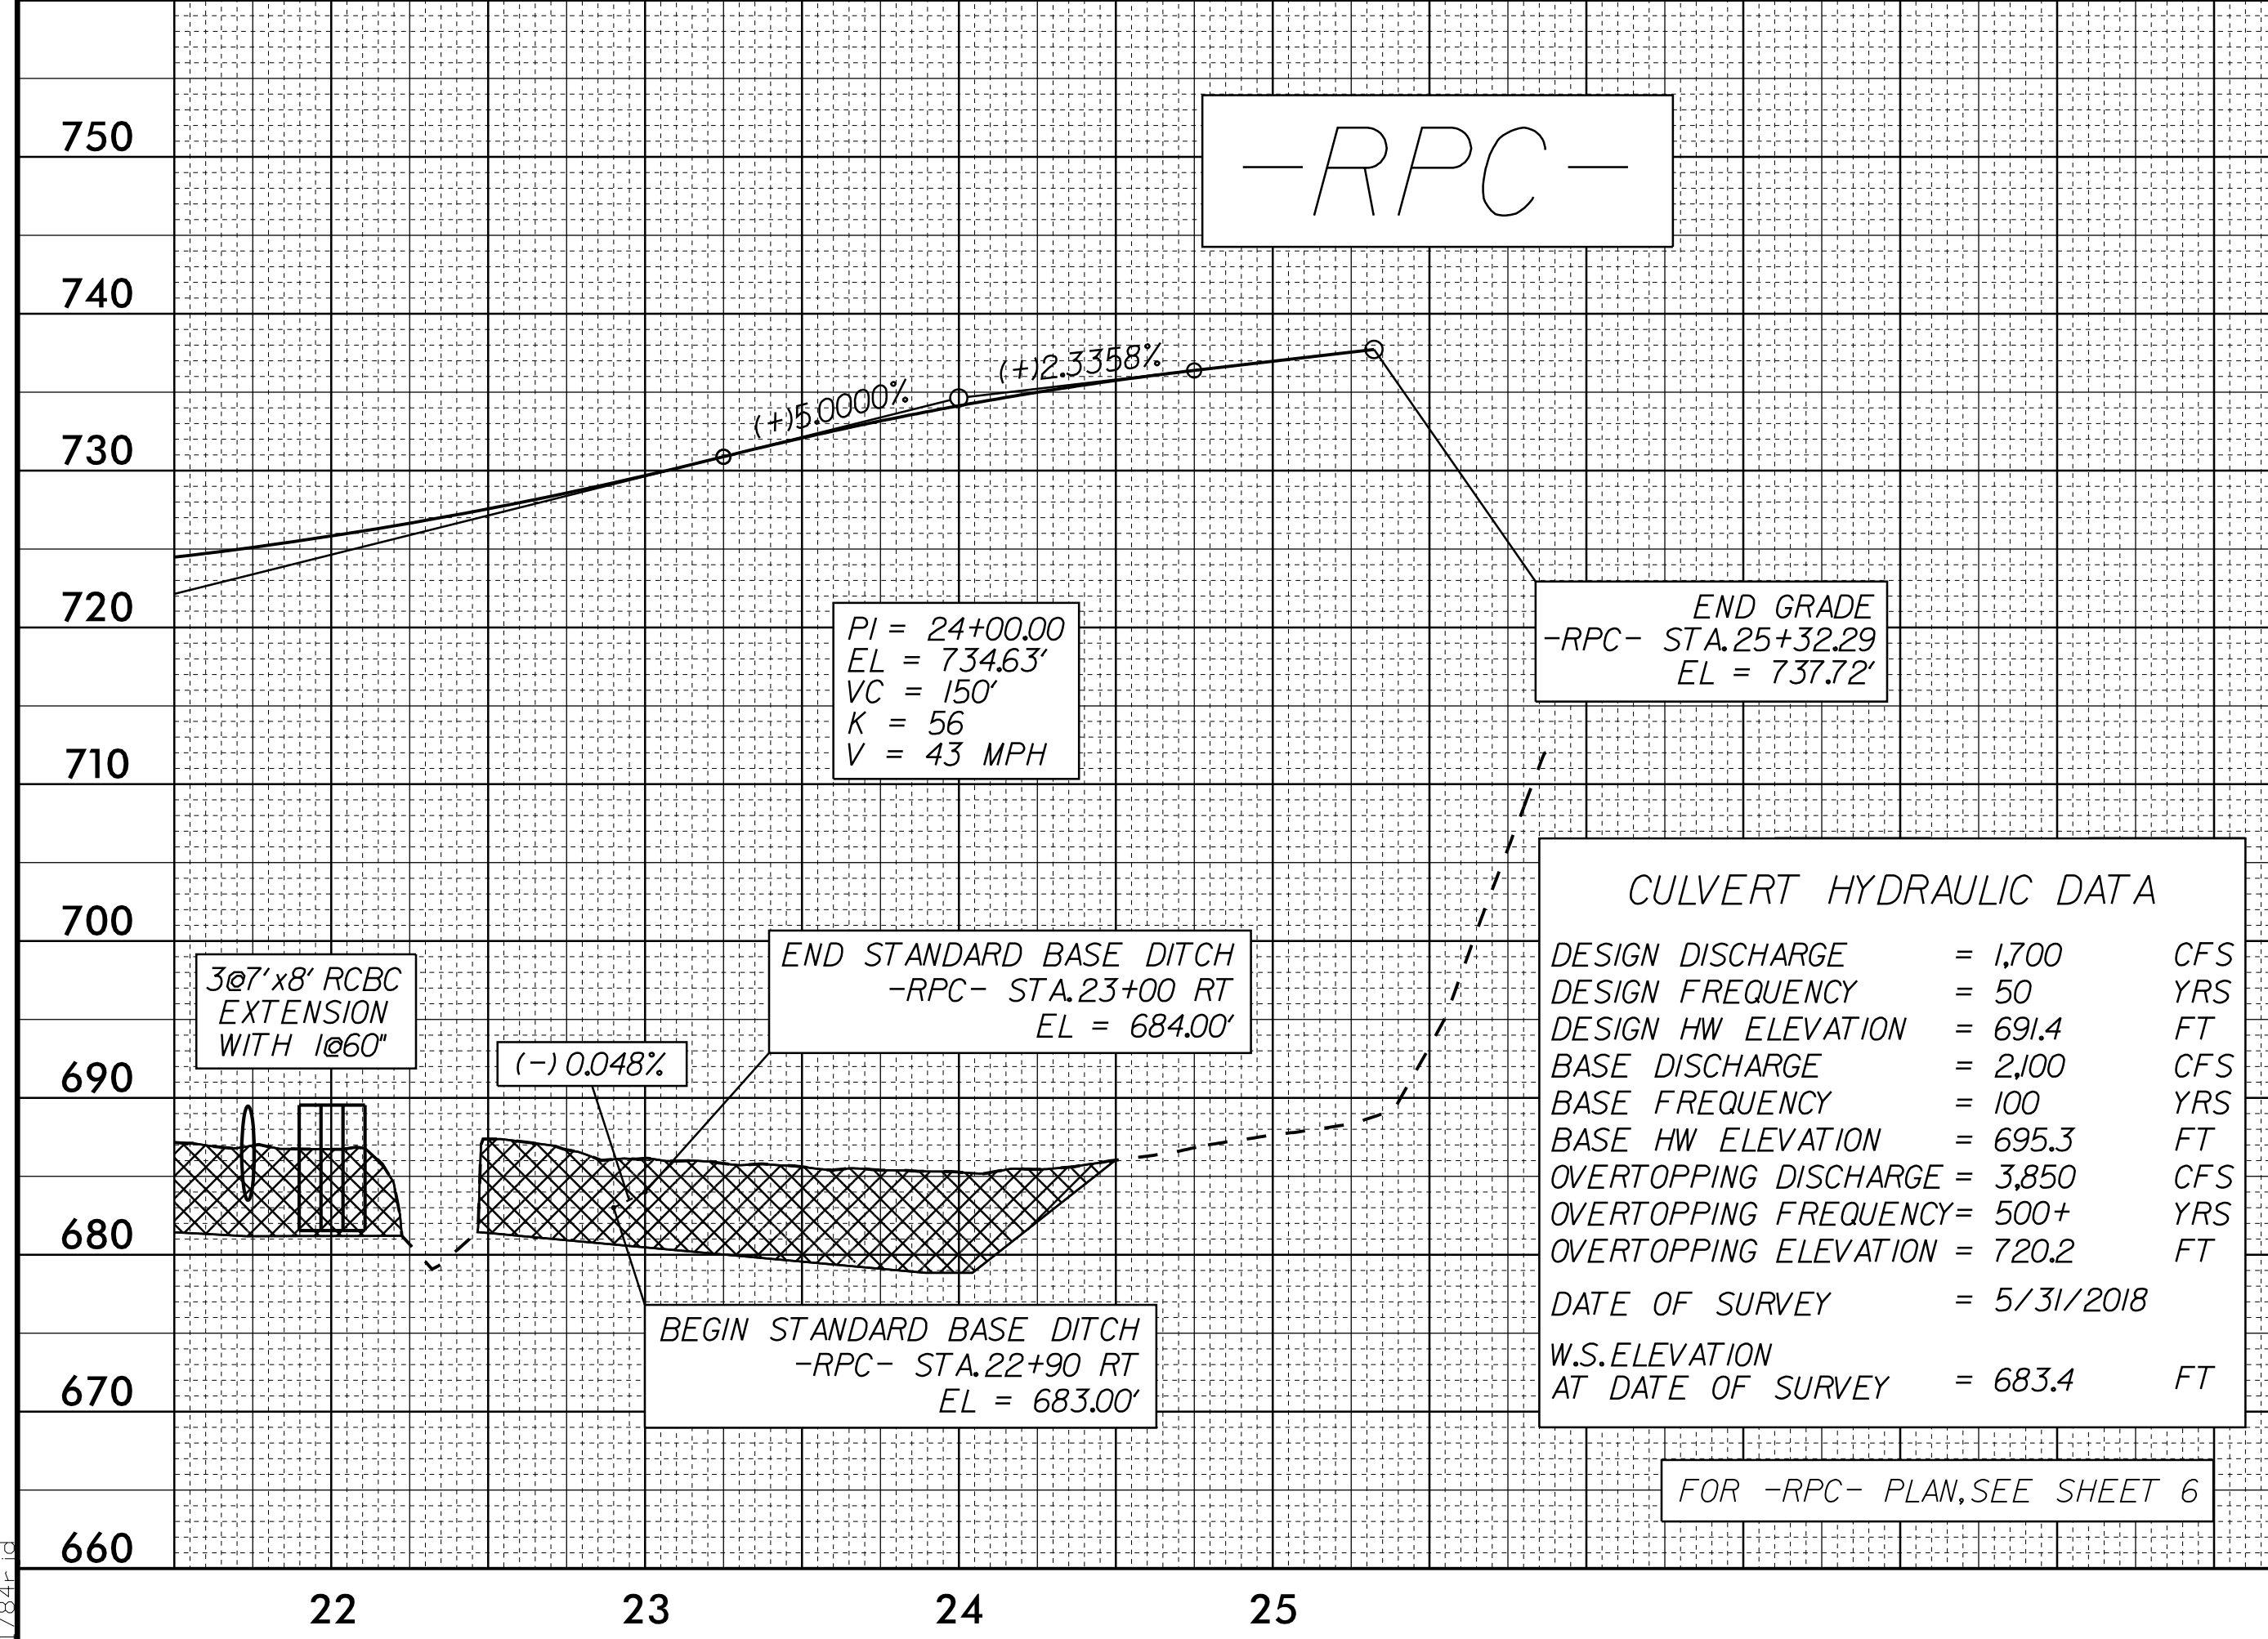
-RPC-

750
740
730
720
710
700
690
680
670
660

(+)5.0000%
(+)2.3358%

PI = 24+00.00
EL = 734.63'
VC = 150'
K = 56
V = 43 MPH

END GRADE
-RPC- STA.25+32.29
EL = 737.72'

3@7'x8' RCBC
EXTENSION
WITH 1@60"

(-) 0.048%

END STANDARD BASE DITCH
-RPC- STA.23+00 RT
EL = 684.00'

BEGIN STANDARD BASE DITCH
-RPC- STA.22+90 RT
EL = 683.00'

CULVERT HYDRAULIC DATA

| | | |
|---|---|---|
| DESIGN DISCHARGE | = 1,700 | CFS |
| DESIGN FREQUENCY | = 50 | YRS |
| DESIGN HW ELEVATION | = 691.4 | FT |
| BASE DISCHARGE | = 2,100 | CFS |
| BASE FREQUENCY | = 100 | YRS |
| BASE HW ELEVATION | = 695.3 | FT |
| OVERTOPPING DISCHARGE | = 3,850 | CFS |
| OVERTOPPING FREQUENCY | = 500+ | YRS |
| OVERTOPPING ELEVATION | = 720.2 | FT |
| DATE OF SURVEY | = 5/31/2018 | |
| W.S.ELEVATION AT DATE OF SURVEY | = 683.4 | FT |

FOR -RPC- PLAN,SEE SHEET 6

22
23
24
25

1784r_id